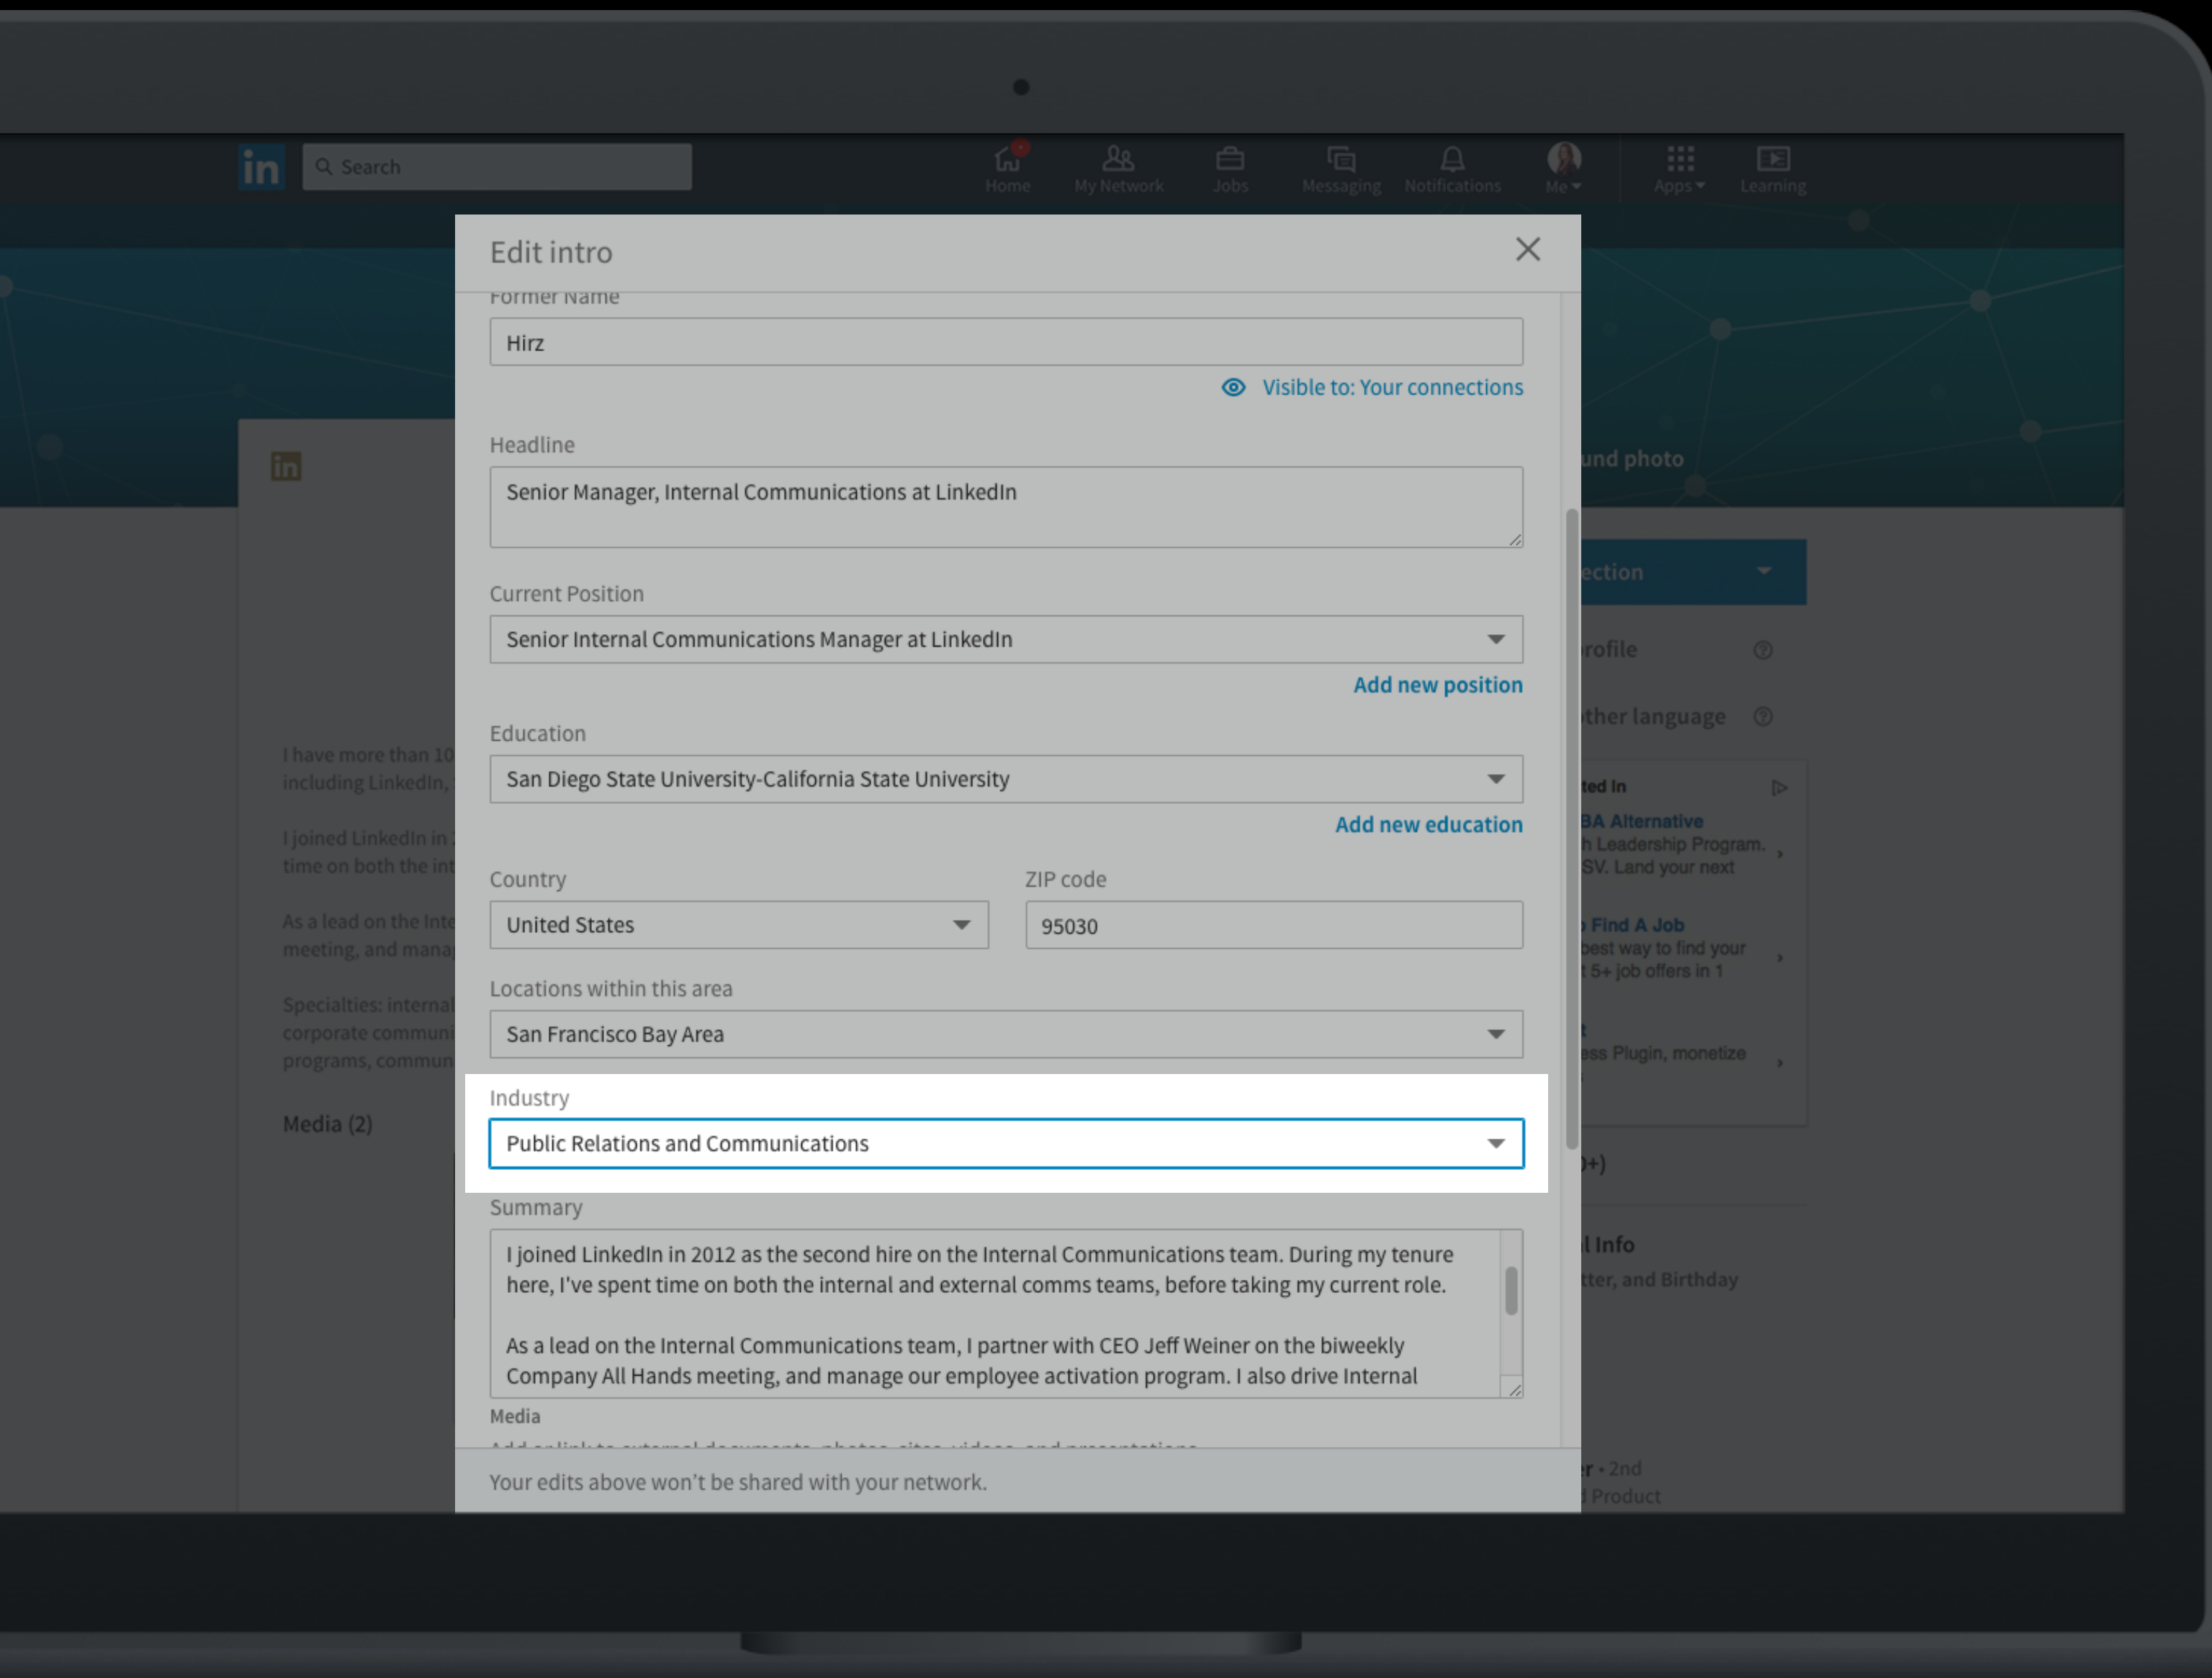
in Search

Home My Network Jobs Messaging Notifications Me Apps Learning

Edit intro

Former Name

Hirz

Visible to: Your connections

Headline

Senior Manager, Internal Communications at LinkedIn

Current Position

Senior Internal Communications Manager at LinkedIn

Add new position

Education

San Diego State University-California State University

Add new education

Country

United States

ZIP code

95030

Locations within this area

San Francisco Bay Area

Industry

Public Relations and Communications

Summary

I joined LinkedIn in 2012 as the second hire on the Internal Communications team. During my tenure here, I've spent time on both the internal and external comms teams, before taking my current role.

As a lead on the Internal Communications team, I partner with CEO Jeff Weiner on the biweekly Company All Hands meeting, and manage our employee activation program. I also drive Internal

Media

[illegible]

Your edits above won't be shared with your network.

I have more than 10 including LinkedIn,

I joined LinkedIn in time on both the int

As a lead on the Inte meeting, and mana

Specialties: internal corporate communi programs, commun

Media (2)

und photo

ection

rofile

ther language

ted In

BA Alternative
h Leadership Program. SV. Land your next

Find A Job
best way to find your t 5+ job offers in 1

ess Plugin, monetize

)+)

l Info
tter, and Birthday

r • 2nd
Product